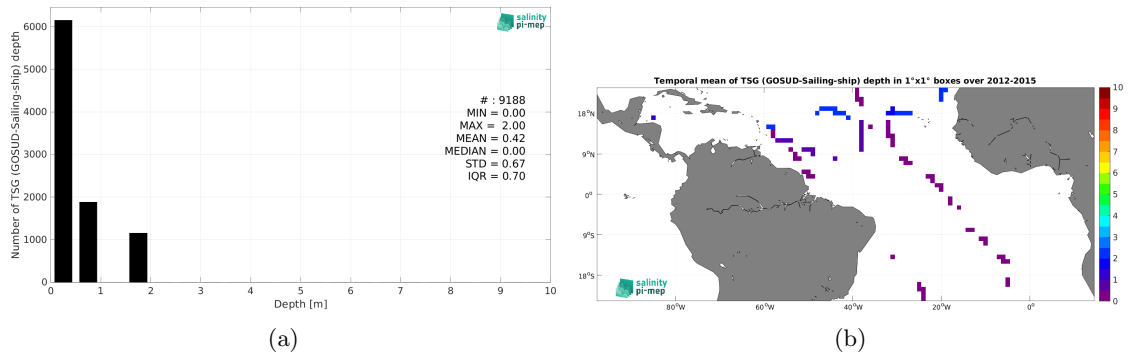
salinity pi-mep

Number of TSG (GOSUD-Sailing-ship) depth

6000
5000
4000
3000
2000
1000
0

0 1 2 3 4 5 6 7 8 9 10
Depth [m]

# : 9188
MIN = 0.00
MAX = 2.00
MEAN = 0.42
MEDIAN = 0.00
STD = 0.67
IQR = 0.70

(a)

Temporal mean of TSG (GOSUD-Sailing-ship) depth in 1°x1° boxes over 2012-2015

18°N
9°N
0°
9°S
18°S

80°W 60°W 40°W 20°W 0°

10
9
8
7
6
5
4
3
2
1
0

salinity pi-mep

(b)